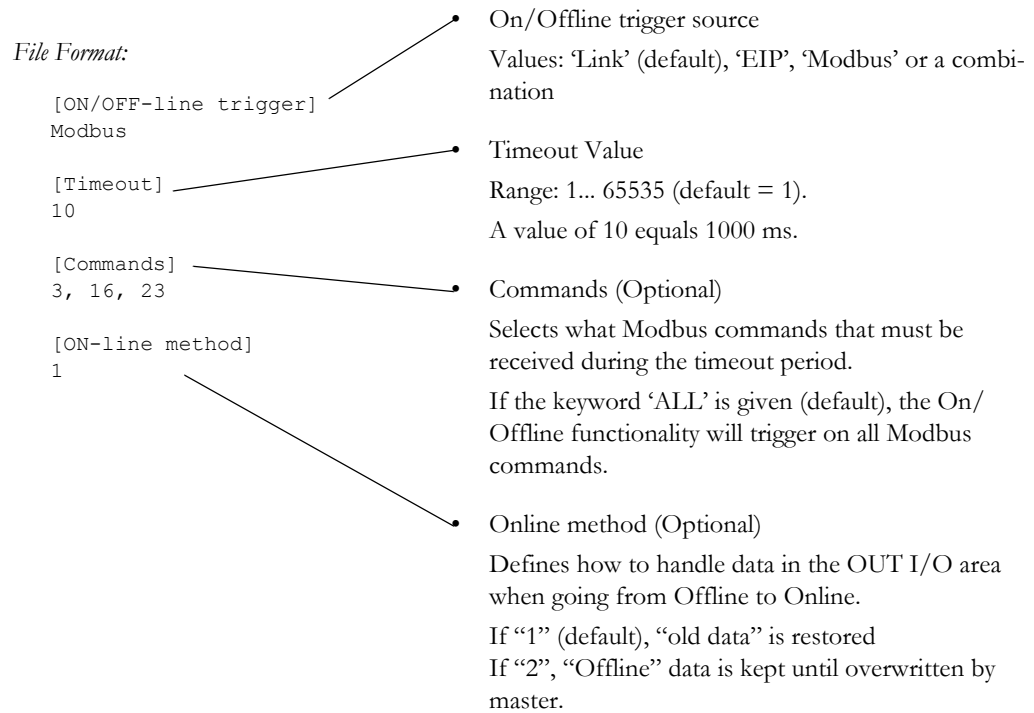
File Format:

[ON/OFF-line trigger]
Modbus

[Timeout]
10

[Commands]
3, 16, 23

[ON-line method]
1

• On/Offline trigger source

Values: 'Link' (default), 'EIP', 'Modbus' or a combination

• Timeout Value

Range: 1... 65535 (default = 1).

A value of 10 equals 1000 ms.

• Commands (Optional)

Selects what Modbus commands that must be received during the timeout period.

If the keyword 'ALL' is given (default), the On/Offline functionality will trigger on all Modbus commands.

• Online method (Optional)

Defines how to handle data in the OUT I/O area when going from Offline to Online.

If "1" (default), "old data" is restored
If "2", "Offline" data is kept until overwritten by master.